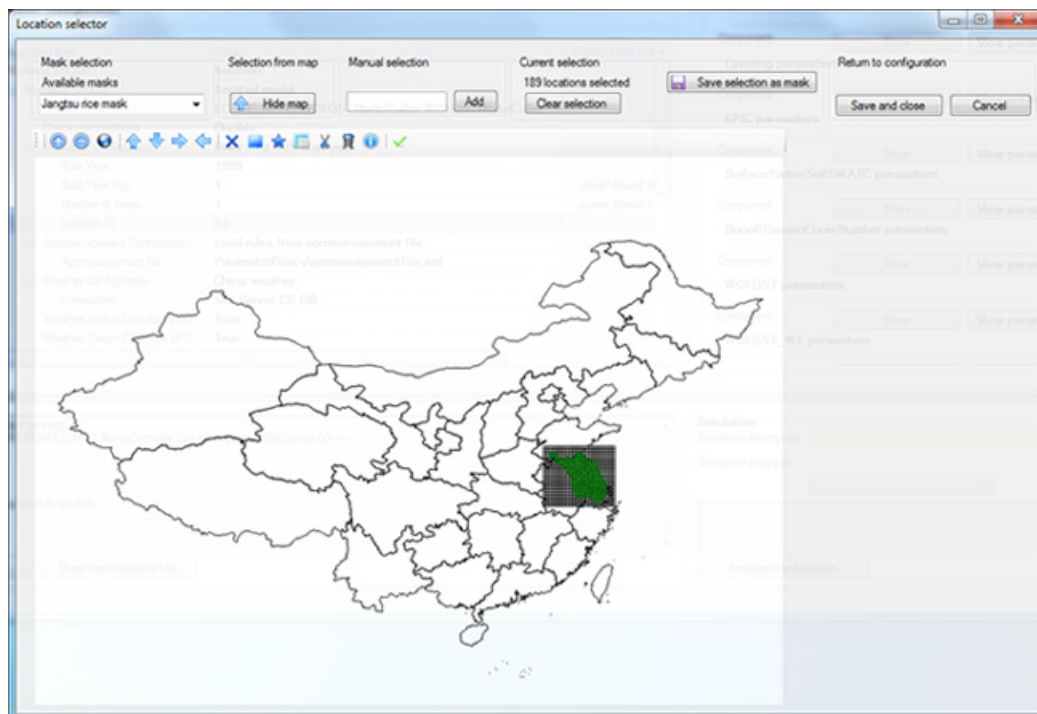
Location selector

Mask selection
Available masks
Jangtsu rice mask

Selection from map
Hide map

Manual selection
Add

Current selection
189 locations selected
Clear selection

Save selection as mask

Return to configuration
Save and close
Cancel

EPIC parameters
SurfacePartonSoilSWATC parameters
RunoffErosionCurveNumber parameters
WOFOST parameters
WOFOST_WL parameters

Start Year 1999
Start Year Day 1
Number of Years 1
Location ID 53
Agromanagement Configuration Load rules from agromanagement file
Agromanagement file ParameterFiles\AgromanagementFile.xml
Weather Configuration China weather
Connection SQL Server CE DB
Weather Switch True
Weather Switch True

Simulation
Simulation description
Simulation progress

Show Pre-Conditions Log